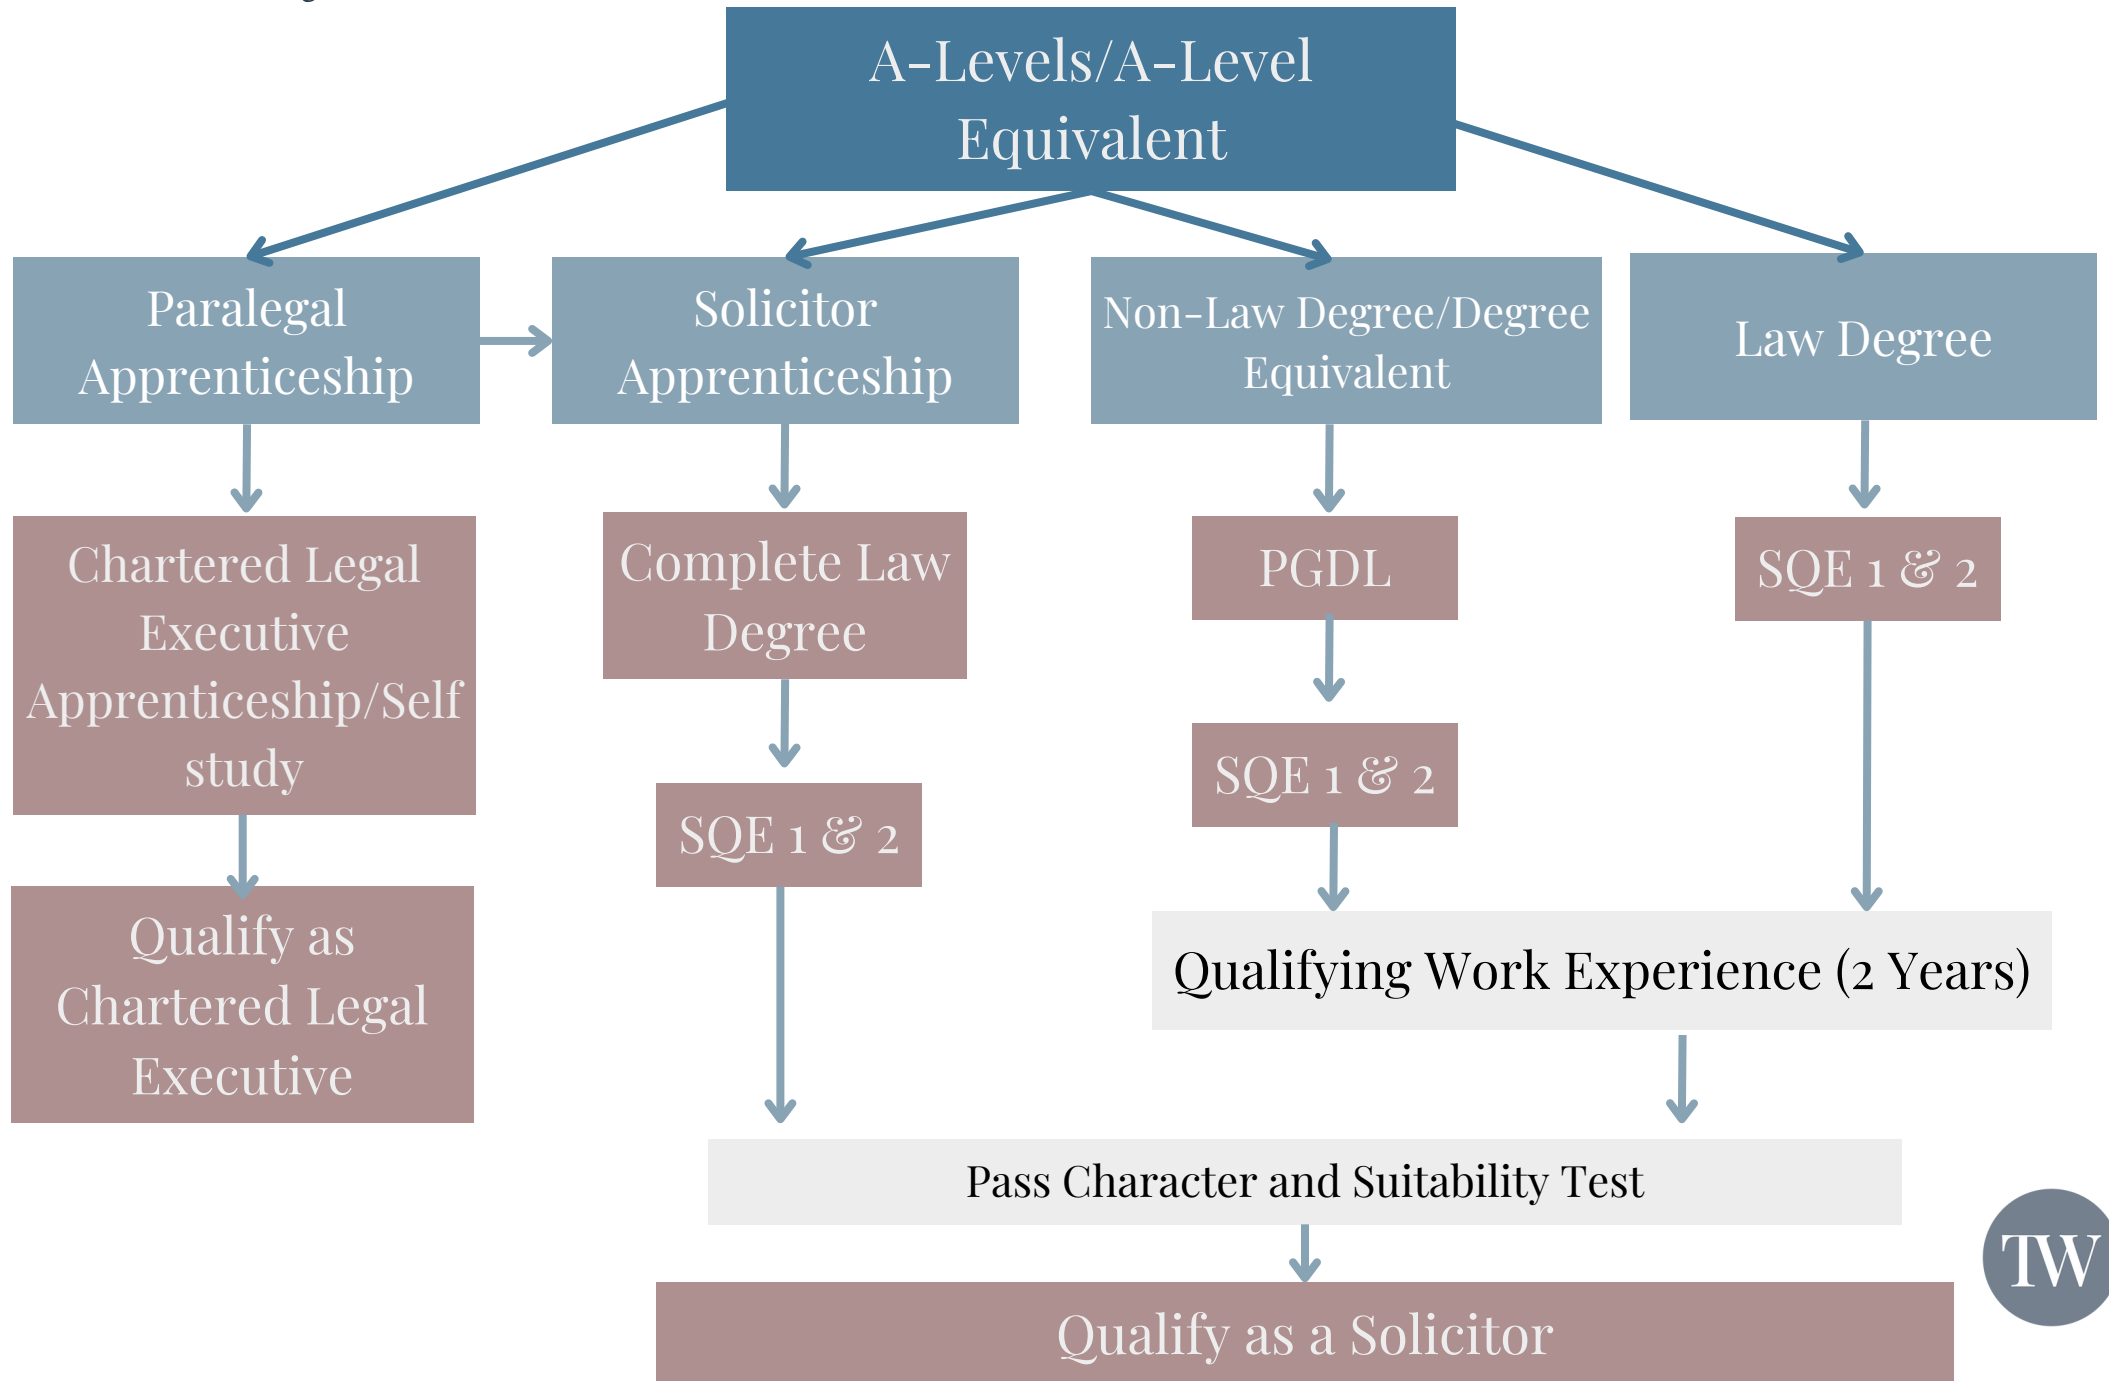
A-Levels/A-Level Equivalent

Paralegal Apprenticeship

Solicitor Apprenticeship

Non-Law Degree/Degree Equivalent

Law Degree

Chartered Legal Executive Apprenticeship/Self study

Complete Law Degree

PGDL

SQE 1 & 2

SQE 1 & 2

SQE 1 & 2

Qualify as Chartered Legal Executive

Qualifying Work Experience (2 Years)

Pass Character and Suitability Test

Qualify as a Solicitor

TW